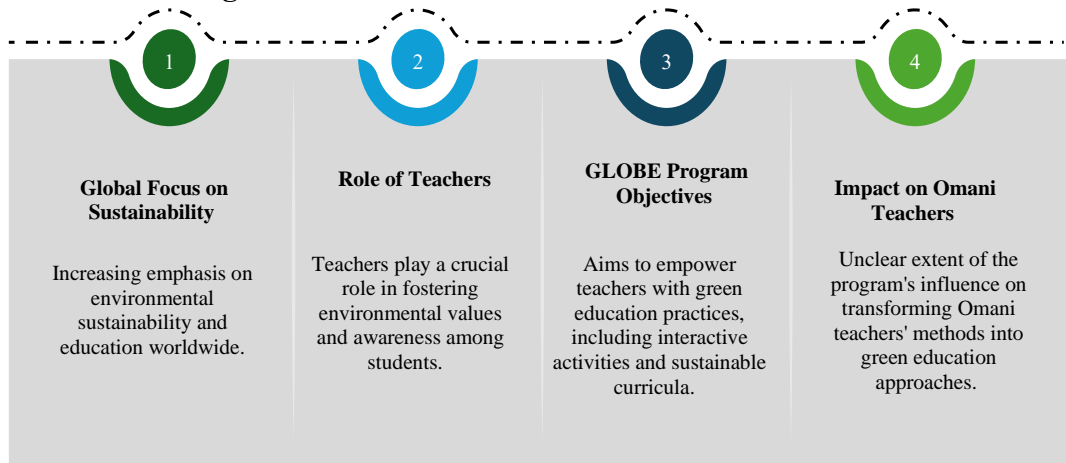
1

Global Focus on Sustainability

Increasing emphasis on environmental sustainability and education worldwide.

2

Role of Teachers

Teachers play a crucial role in fostering environmental values and awareness among students.

3

GLOBE Program Objectives

Aims to empower teachers with green education practices, including interactive activities and sustainable curricula.

4

Impact on Omani Teachers

Unclear extent of the program's influence on transforming Omani teachers' methods into green education approaches.